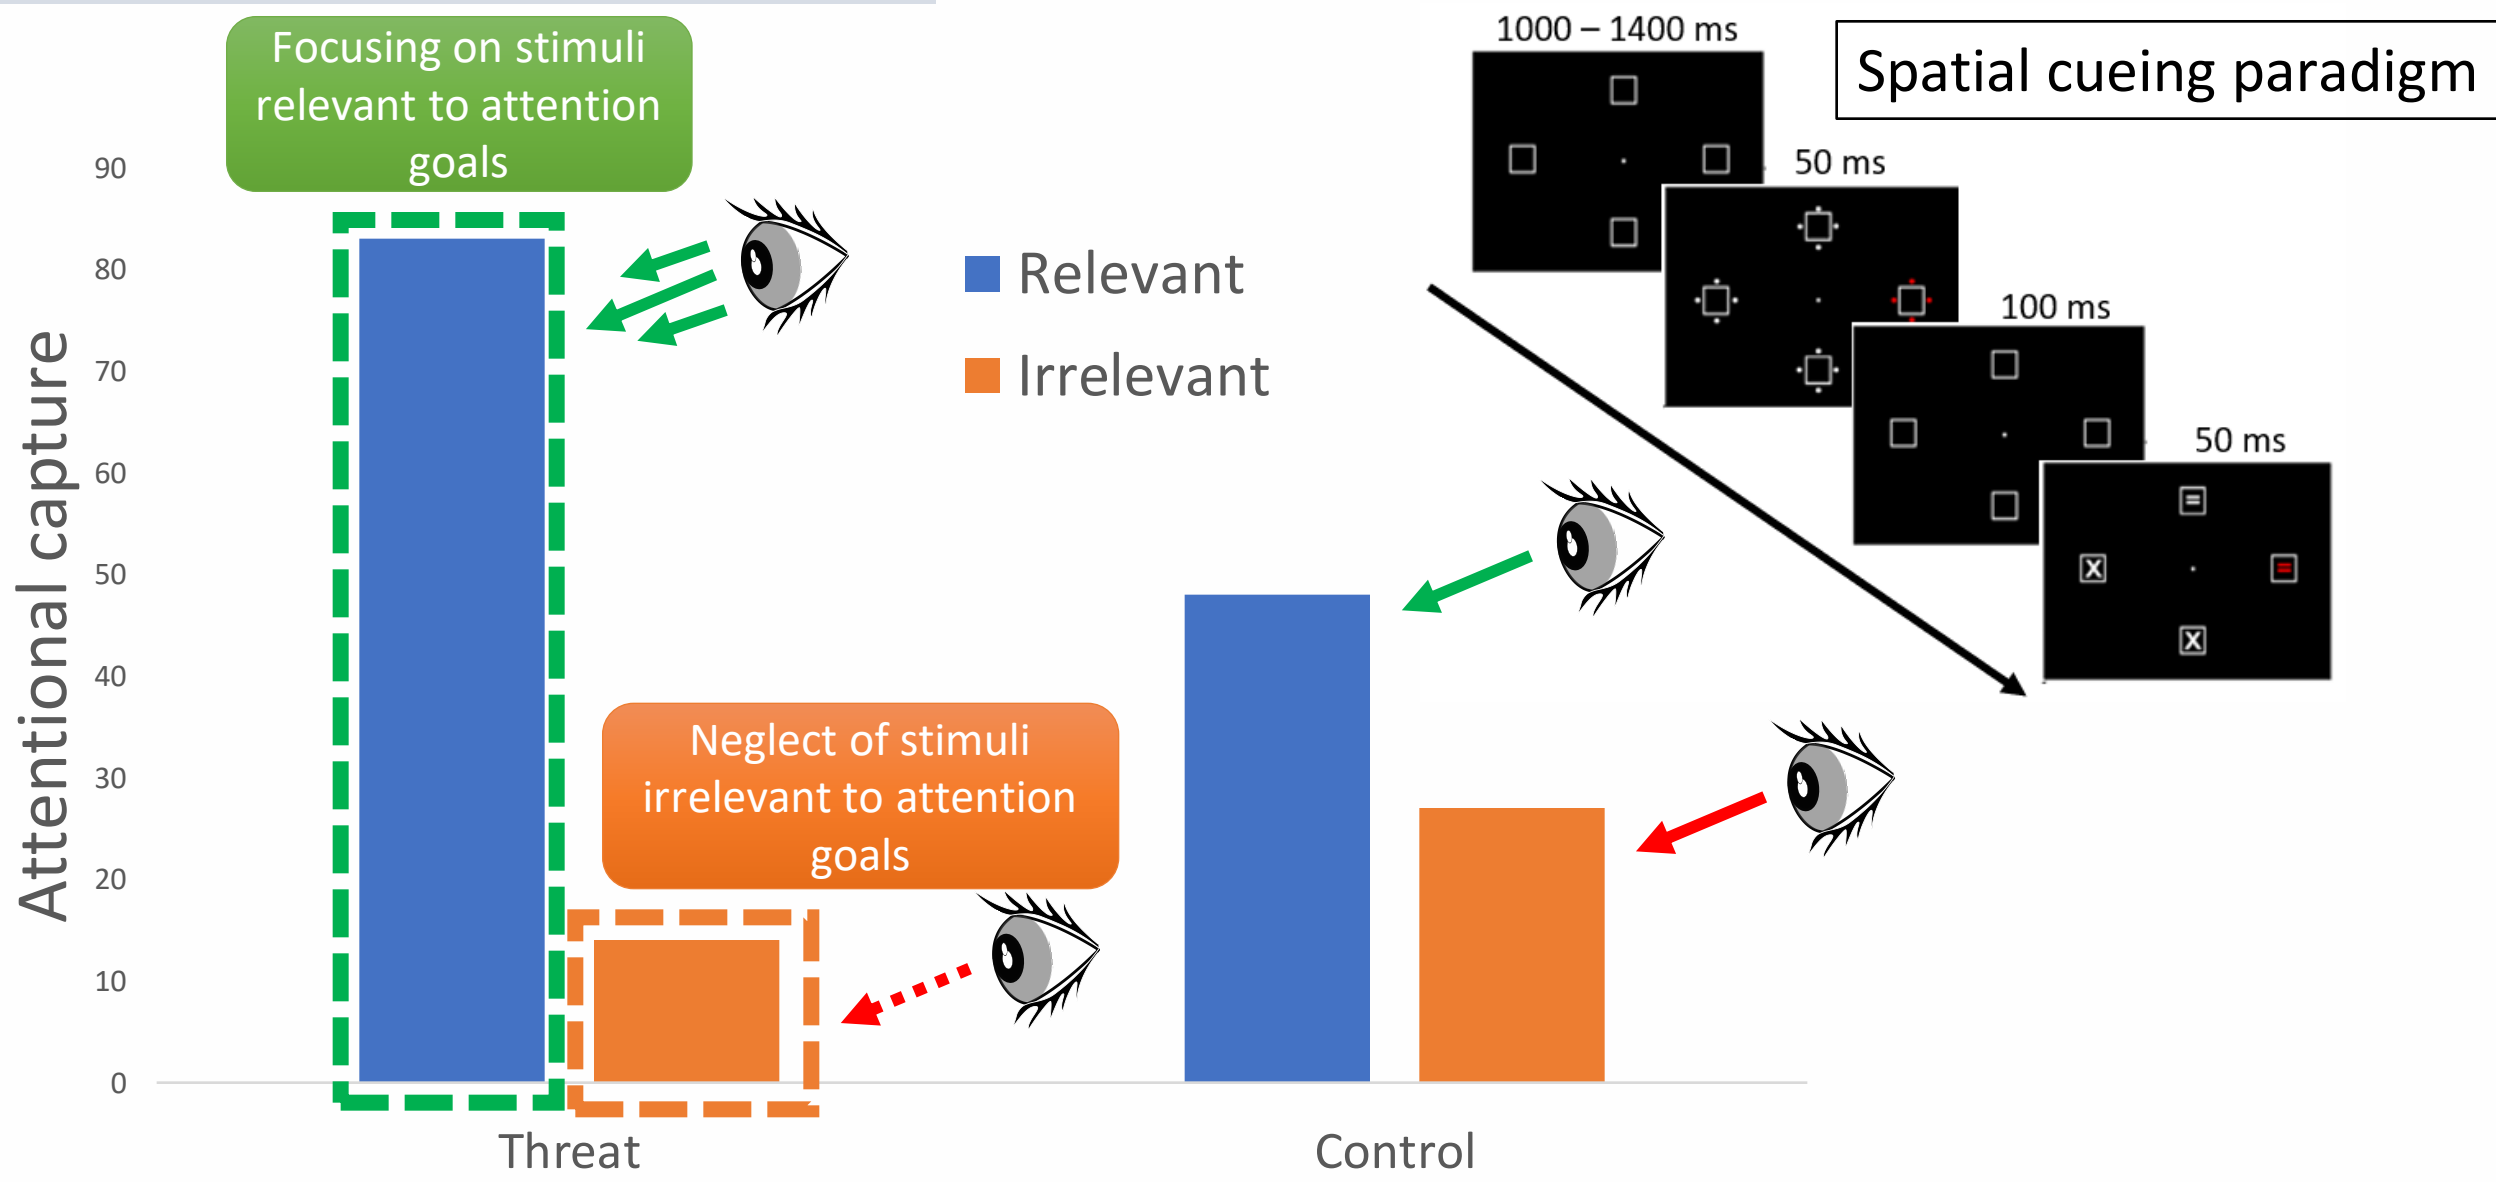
Focusing on stimuli relevant to attention goals

Spatial cueing paradigm

1000 – 1400 ms

50 ms

100 ms

50 ms

Relevant

Irrelevant

Attentional capture

90
80
70
60
50
40
30
20
10
0

Neglect of stimuli irrelevant to attention goals

Threat

Control